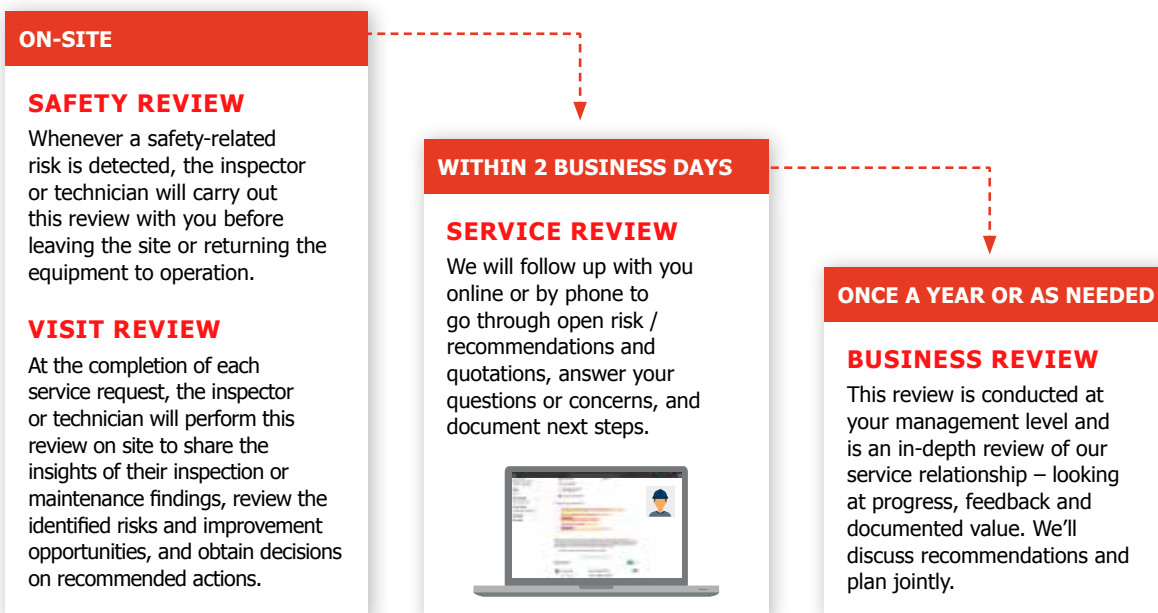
ON-SITE

SAFETY REVIEW

Whenever a safety-related risk is detected, the inspector or technician will carry out this review with you before leaving the site or returning the equipment to operation.

VISIT REVIEW

At the completion of each service request, the inspector or technician will perform this review on site to share the insights of their inspection or maintenance findings, review the identified risks and improvement opportunities, and obtain decisions on recommended actions.

WITHIN 2 BUSINESS DAYS

SERVICE REVIEW

We will follow up with you online or by phone to go through open risk / recommendations and quotations, answer your questions or concerns, and document next steps.

ONCE A YEAR OR AS NEEDED

BUSINESS REVIEW

This review is conducted at your management level and is an in-depth review of our service relationship – looking at progress, feedback and documented value. We'll discuss recommendations and plan jointly.